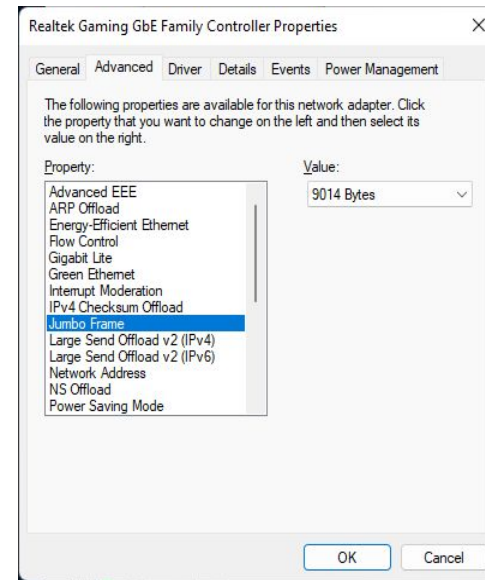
Realtek Gaming GbE Family Controller Properties

×

General Advanced Driver Details Events Power Management

The following properties are available for this network adapter. Click the property that you want to change on the left and then select its value on the right.

Property:

Advanced EEE
ARP Offload
Energy-Efficient Ethernet
Flow Control
Gigabit Lite
Green Ethernet
Interrupt Moderation
IPv4 Checksum Offload
Jumbo Frame
Large Send Offload v2 (IPv4)
Large Send Offload v2 (IPv6)
Network Address
NS Offload
Power Saving Mode

Value:

9014 Bytes

OK Cancel